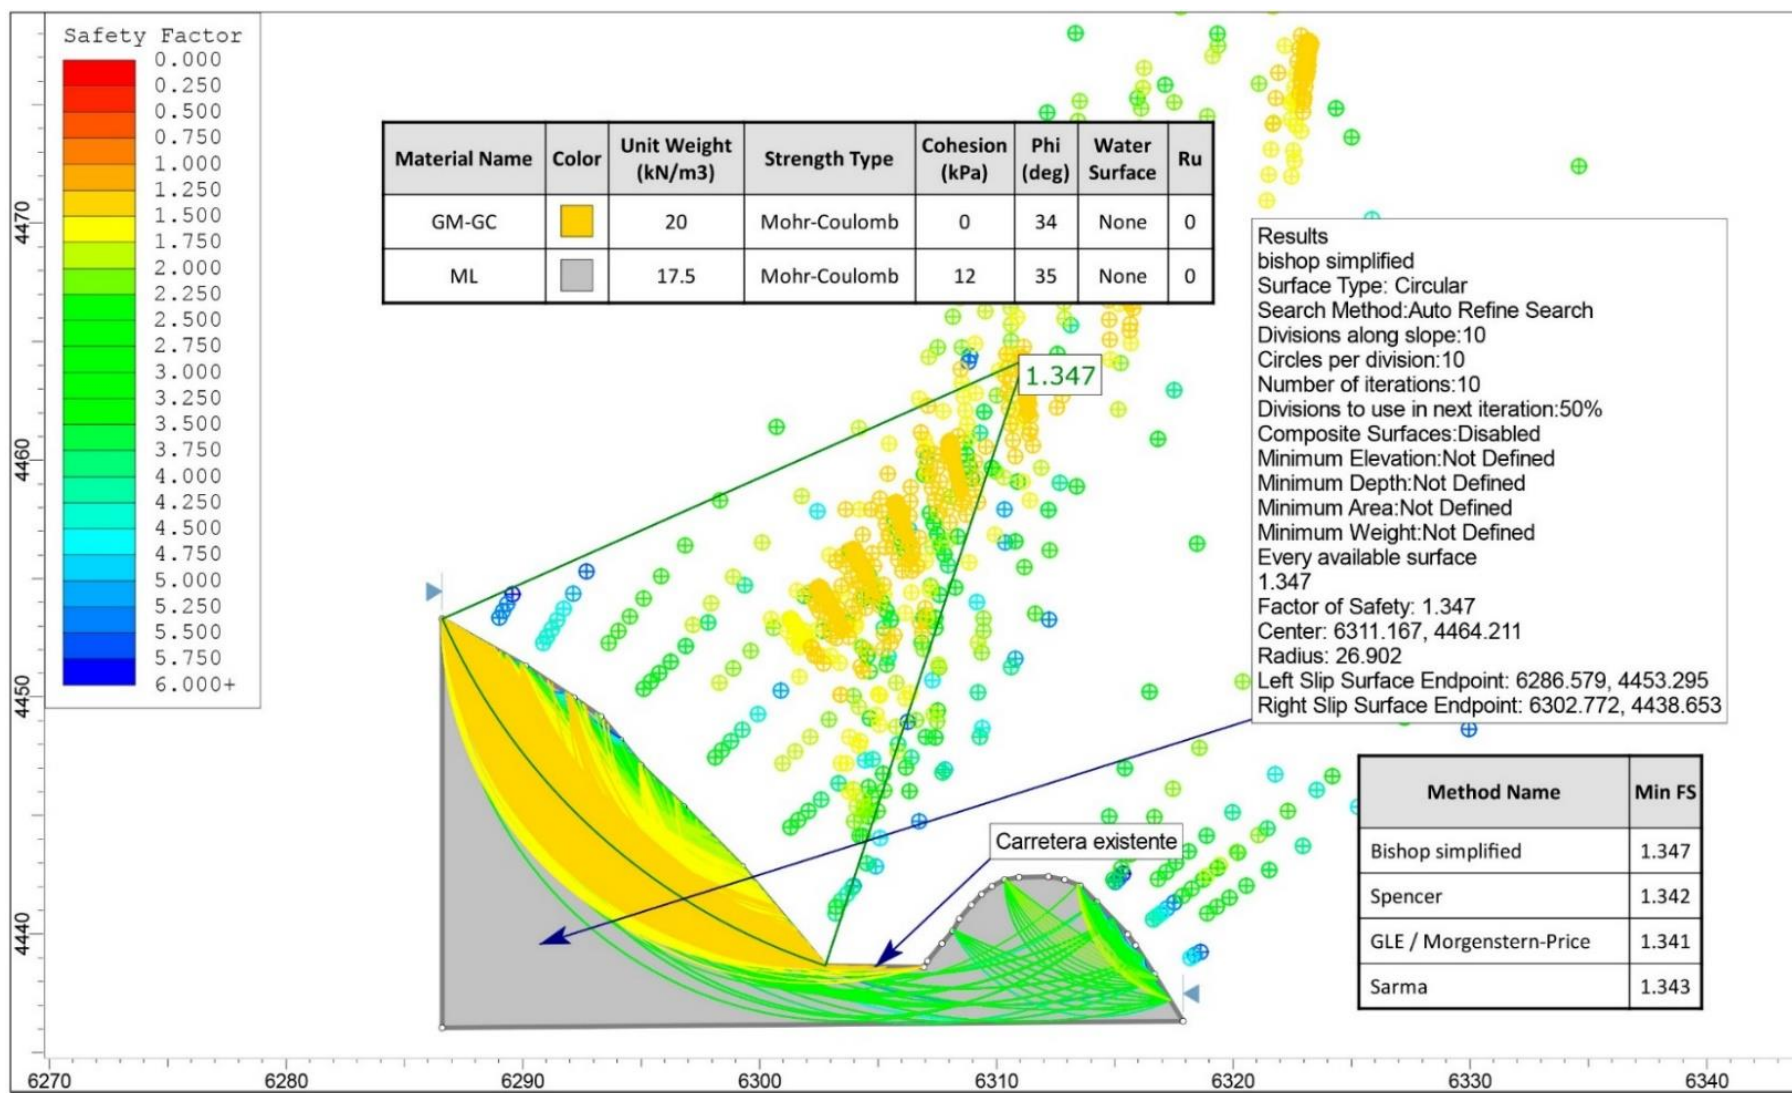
Safety Factor
0.000
0.250
0.500
0.750
1.000
1.250
1.500
1.750
2.000
2.250
2.500
2.750
3.000
3.250
3.500
3.750
4.000
4.250
4.500
4.750
5.000
5.250
5.500
5.750
6.000+

| Material Name | Color | Unit Weight (kN/m3) | Strength Type | Cohesion (kPa) | Phi (deg) | Water Surface | Ru |
|---|---|---|---|---|---|---|---|
| GM-GC | | 20 | Mohr-Coulomb | 0 | 34 | None | 0 |
| ML | | 17.5 | Mohr-Coulomb | 12 | 35 | None | 0 |

1.347

Results
bishop simplified
Surface Type: Circular
Search Method:Auto Refine Search
Divisions along slope:10
Circles per division:10
Number of iterations:10
Divisions to use in next iteration:50%
Composite Surfaces:Disabled
Minimum Elevation:Not Defined
Minimum Depth:Not Defined
Minimum Area:Not Defined
Minimum Weight:Not Defined
Every available surface
1.347
Factor of Safety: 1.347
Center: 6311.167, 4464.211
Radius: 26.902
Left Slip Surface Endpoint: 6286.579, 4453.295
Right Slip Surface Endpoint: 6302.772, 4438.653

Carretera existente

| Method Name | Min FS |
|---|---|
| Bishop simplified | 1.347 |
| Spencer | 1.342 |
| GLE / Morgenstern-Price | 1.341 |
| Sarma | 1.343 |

4470
4460
4450
4440

6270 6280 6290 6300 6310 6320 6330 6340